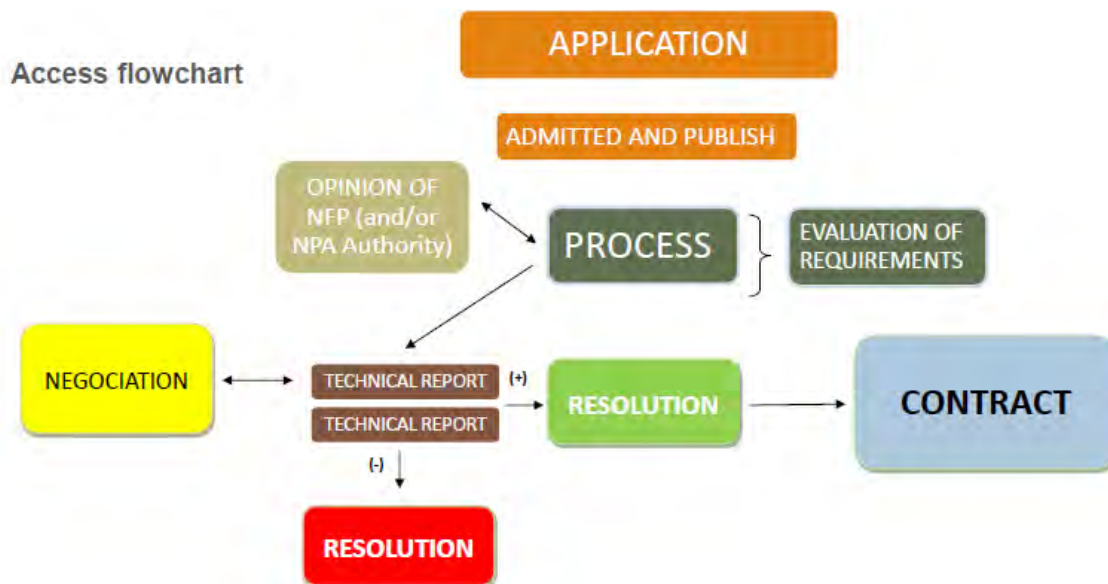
Access flowchart

APPLICATION

ADMITTED AND PUBLISH

OPINION OF NFP (and/or NPA Authority)

PROCESS

EVALUATION OF REQUIREMENTS

NEGOCIATION

TECHNICAL REPORT (+)

TECHNICAL REPORT

RESOLUTION

CONTRACT

(-)

RESOLUTION